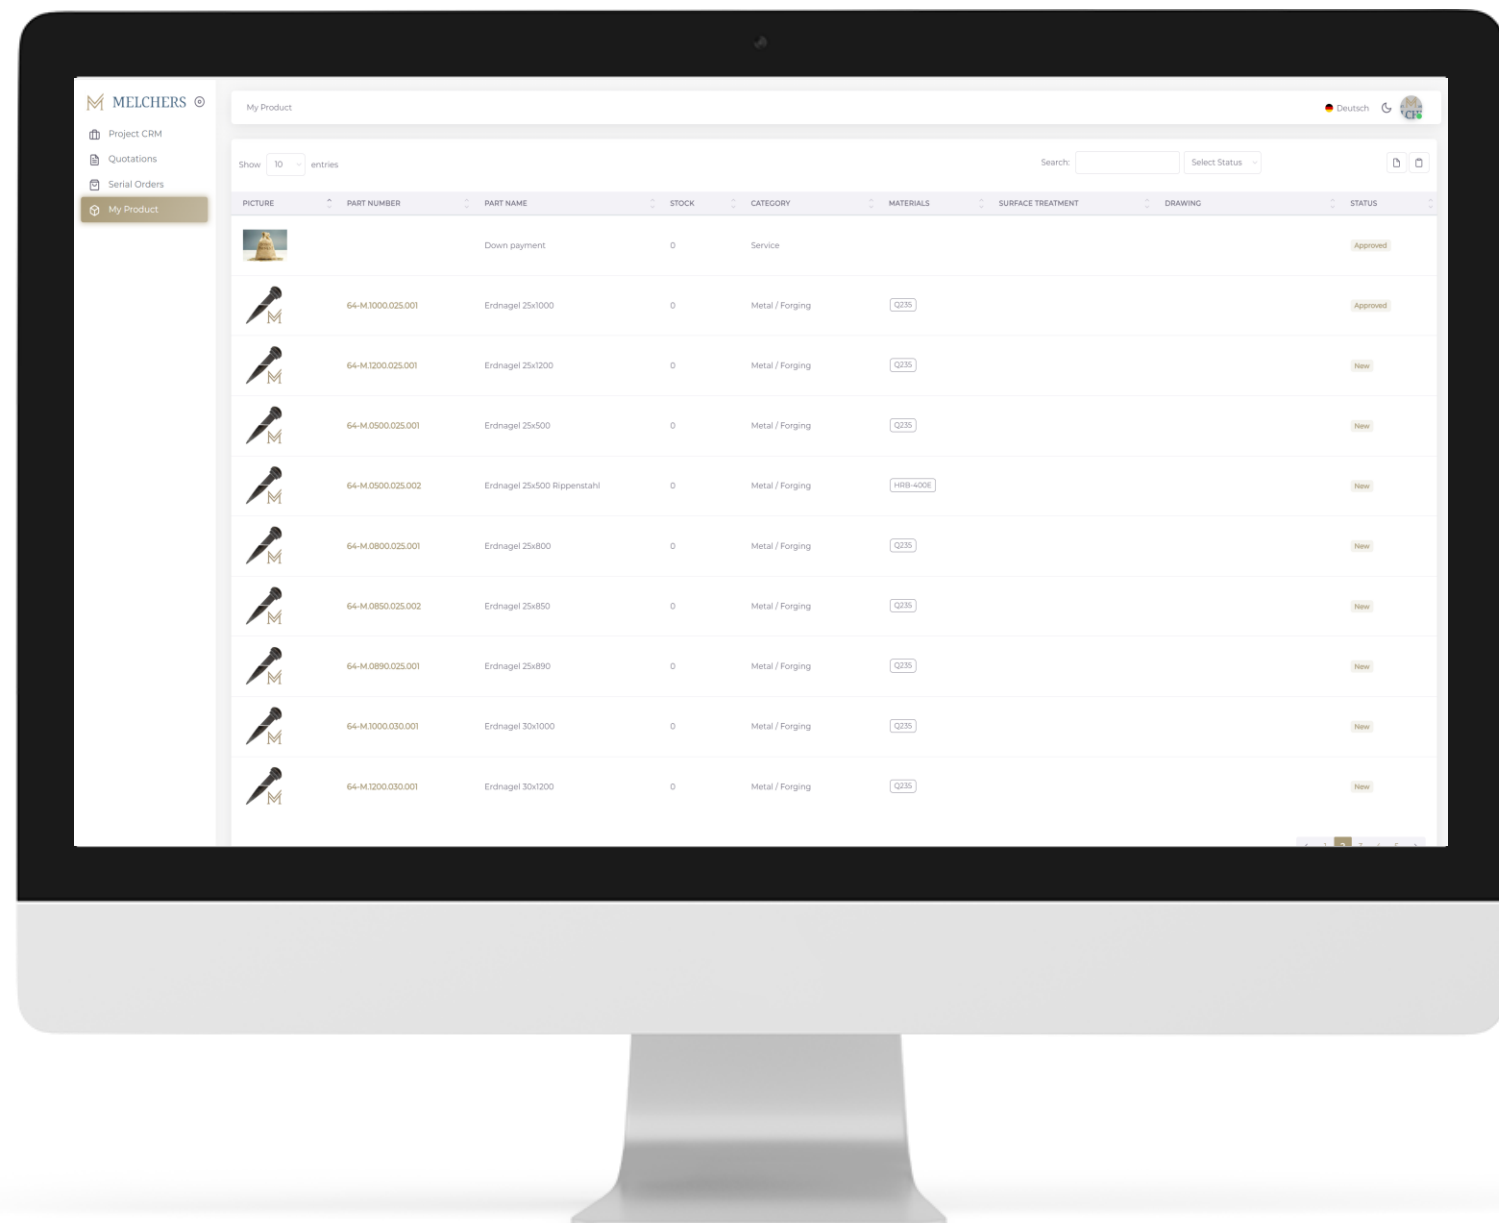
MELCHERS

Project CRM
Quotations
Serial Orders
My Product

My Product

Deutsch

Show 10 entries

Search:

Select Status

| PICTURE | PART NUMBER | PART NAME | STOCK | CATEGORY | MATERIALS | SURFACE TREATMENT | DRAWING | STATUS |
|---|---|---|---|---|---|---|---|---|
| | | Down payment | 0 | Service | | | | Approved |
| | 64-M.1000.025.001 | Erdnagel 25x1000 | 0 | Metal / Forging | Q235 | | | Approved |
| | 64-M.1200.025.001 | Erdnagel 25x1200 | 0 | Metal / Forging | Q235 | | | New |
| | 64-M.0500.025.001 | Erdnagel 25x500 | 0 | Metal / Forging | Q235 | | | New |
| | 64-M.0500.025.002 | Erdnagel 25x500 Rippenstahl | 0 | Metal / Forging | HRB-400E | | | New |
| | 64-M.0800.025.001 | Erdnagel 25x800 | 0 | Metal / Forging | Q235 | | | New |
| | 64-M.0850.025.002 | Erdnagel 25x850 | 0 | Metal / Forging | Q235 | | | New |
| | 64-M.0890.025.001 | Erdnagel 25x890 | 0 | Metal / Forging | Q235 | | | New |
| | 64-M.1000.030.001 | Erdnagel 30x1000 | 0 | Metal / Forging | Q235 | | | New |
| | 64-M.1200.030.001 | Erdnagel 30x1200 | 0 | Metal / Forging | Q235 | | | New |